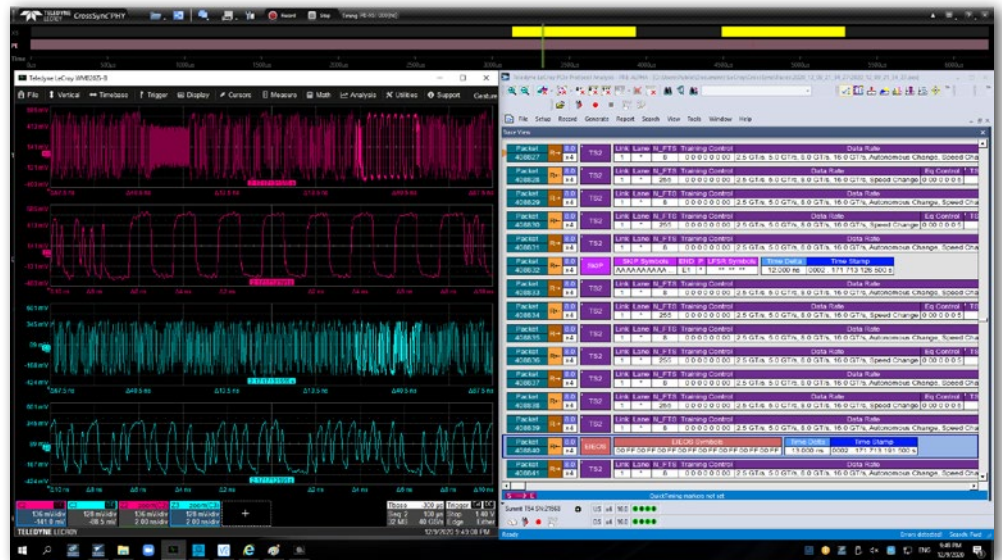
TELEDYNE LECROY CrossSync PHY

Record Stop Timing

Teledyne LeCroy WM8205-B

File Vertical Timebase Trigger Display Cursors Measure Math Analysis Utilities Support

Teledyne LeCroy PCIe Protocol Analysis

File Setup Record Generate Report Search View Tools Window Help

Trace View

| Packet | | | | Link | Lane | N_FTS | Training Control | Data Rate |
|---|---|---|---|---|---|---|---|---|
| 408827 | R+ | x4 | TS2 | 1 | * | 6 | 0 0 0 0 0 0 0 0 | 2.5 GT/s, 5.0 GT/s, 8.0 GT/s, 16.0 GT/s, Autonomous Change, Speed Cha |
| 408828 | R+ | x4 | TS2 | 1 | * | 255 | 0 0 0 0 0 0 0 0 | 2.5 GT/s, 5.0 GT/s, 8.0 GT/s, 16.0 GT/s, Speed Change |
| 408829 | R+ | x4 | TS2 | 1 | * | 6 | 0 0 0 0 0 0 0 0 | 2.5 GT/s, 5.0 GT/s, 8.0 GT/s, 16.0 GT/s, Autonomous Change, Speed Cha |
| 408830 | R+ | x4 | TS2 | 1 | * | 255 | 0 0 0 0 0 0 0 0 | 2.5 GT/s, 5.0 GT/s, 8.0 GT/s, 16.0 GT/s, Speed Change |
| 408831 | R+ | x4 | TS2 | 1 | * | 6 | 0 0 0 0 0 0 0 0 | 2.5 GT/s, 5.0 GT/s, 8.0 GT/s, 16.0 GT/s, Autonomous Change, Speed Cha |

Packet 408832 SKP SKP Symbols AAAAAAAAAA END E1 LFSR Symbols Time Delta 12.000 ns Time Stamp 0002 . 171 713 126 500 s

Packet 408840 EIEOS EIEOS Symbols 00 FF 00 FF 00 FF 00 FF 00 FF 00 FF 00 FF 00 FF Time Delta 13.000 ns Time Stamp 0002 . 171 713 191 000 s

QuickTiming markers not set

Summit T54 SN:21960

US x4 16.0
DS x4 16.0

Ready

TELEDYNE LECROY

Tbase 300 µs Trigger
32 MS 40 GS/s Stop Edge

12/9/2020 5:48:08 PM

Drivers detected Search Find

5:48 PM
12/9/2020